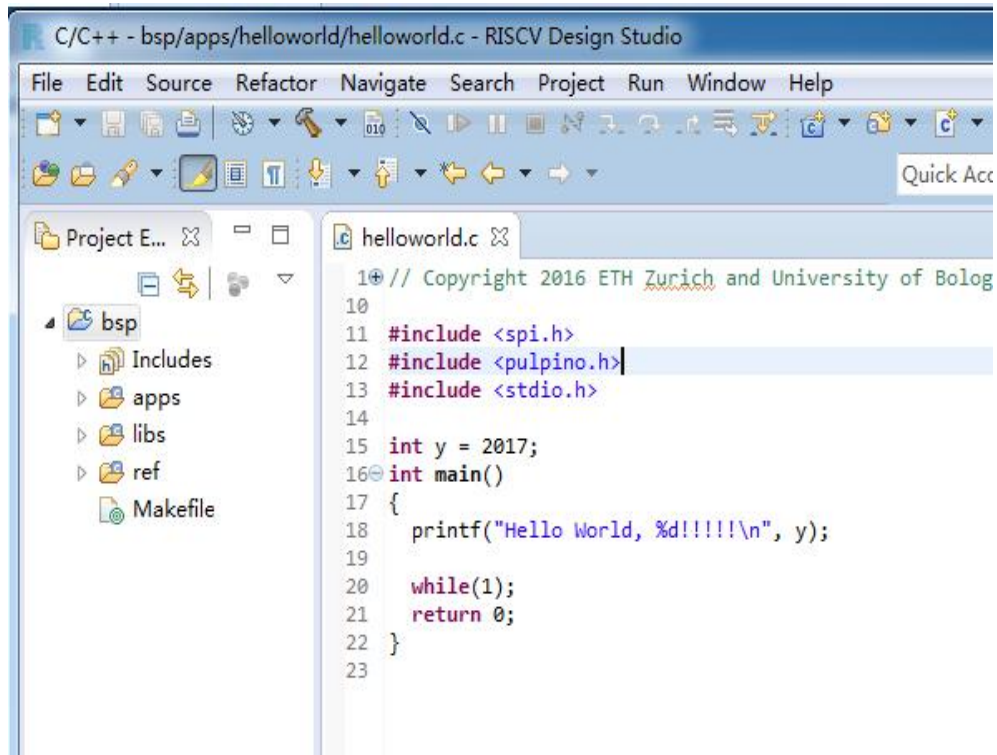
C/C++ - bsp/apps/helloworld/helloworld.c - RISCV Design Studio

File Edit Source Refactor Navigate Search Project Run Window Help

Quick Acc

Project E... ☒

bsp
Includes
apps
libs
ref
Makefile

helloworld.c ☒

1 // Copyright 2016 ETH Zurich and University of Bolog
10
11 #include <spi.h>
12 #include <pulpino.h>
13 #include <stdio.h>
14
15 int y = 2017;
16 int main()
17 {
18   printf("Hello World, %d!!!!!\n", y);
19
20   while(1);
21   return 0;
22 }
23